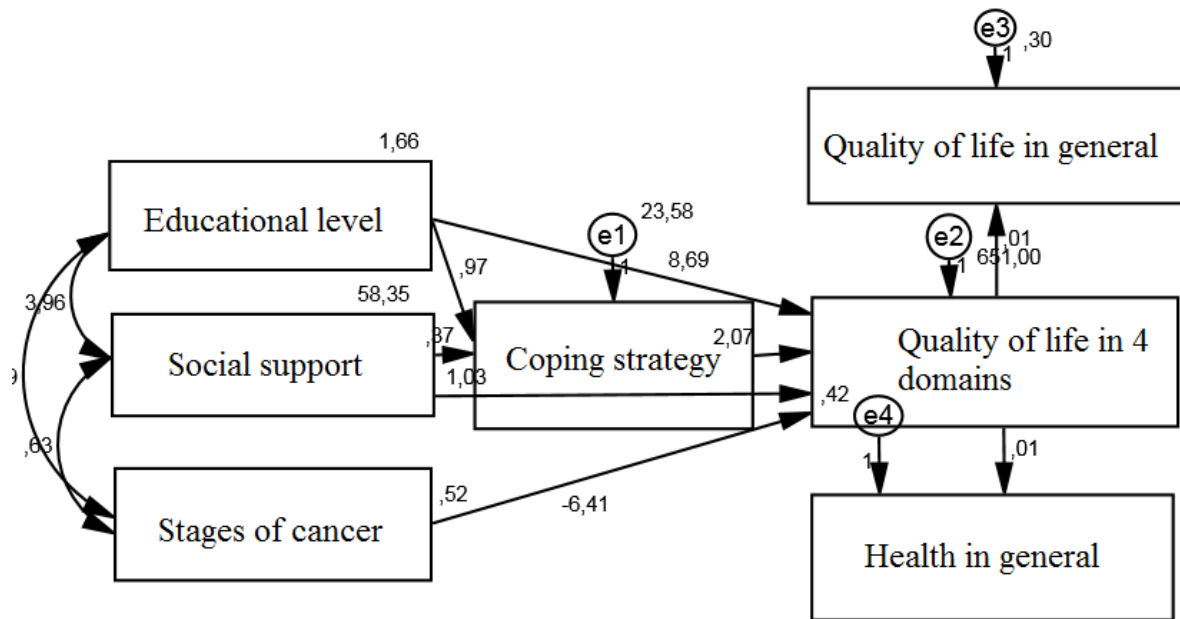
e3
1 ,30
Quality of life in general
1,66
Educational level
23,58
e1
e2
,01
,97
1
8,69
1
651,00
3,96
58,35
,87
Social support
Coping strategy
2,07
Quality of life in 4 domains
1,03
,42
9
e4
,63
1
,01
,52
Stages of cancer
-6,41
Health in general